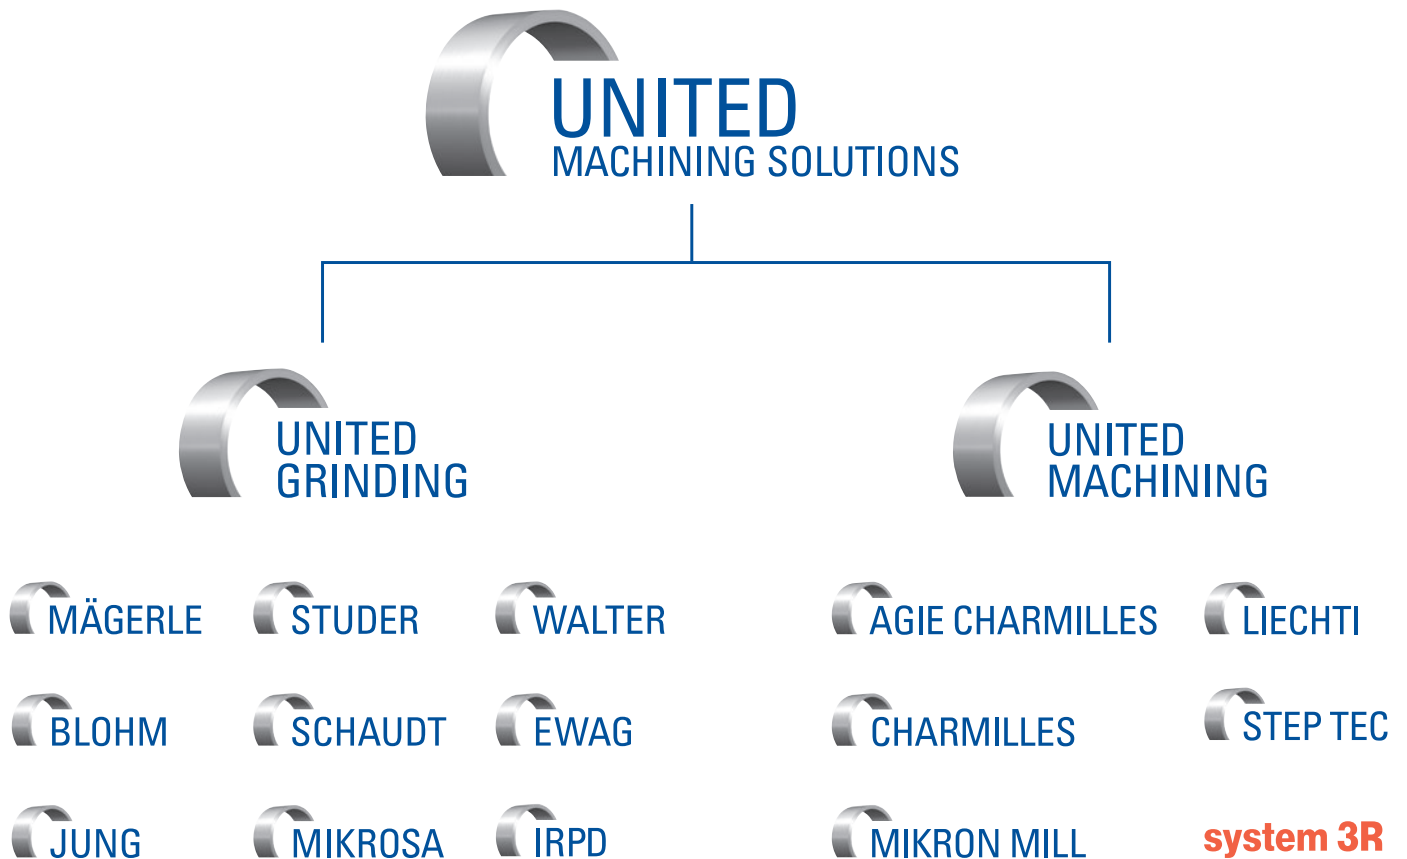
UNITED
MACHINING SOLUTIONS

UNITED
GRINDING

UNITED
MACHINING

MÄGERLE

STUDER

WALTER

BLOHM

SCHAUDT

EWAG

JUNG

MIKROSA

IRPD

AGIE CHARMILLES

CHARMILLES

MIKRON MILL

LIECHTI

STEP TEC

system 3R